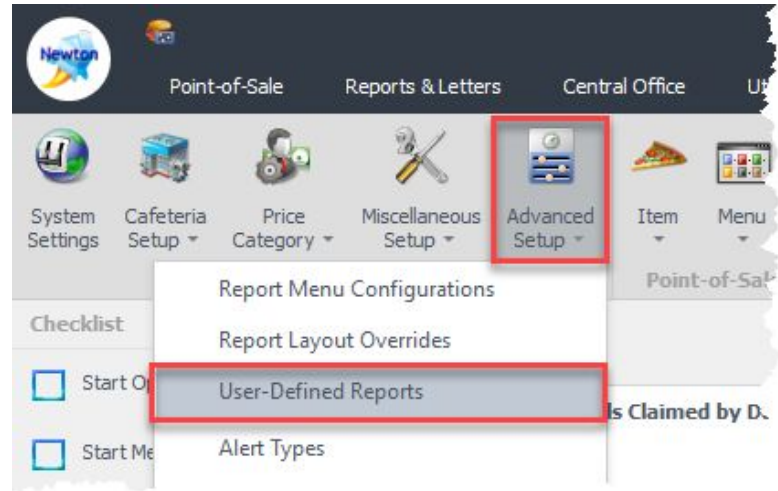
Newton

Point-of-Sale Reports & Letters Central Office U

System Settings

Cafeteria Setup

Price Category

Miscellaneous Setup

Advanced Setup

Item

Menu

Point-of-Sal

Checklist

Start O

Start Me

Report Menu Configurations

Report Layout Overrides

User-Defined Reports

Alert Types

ls Claimed by D